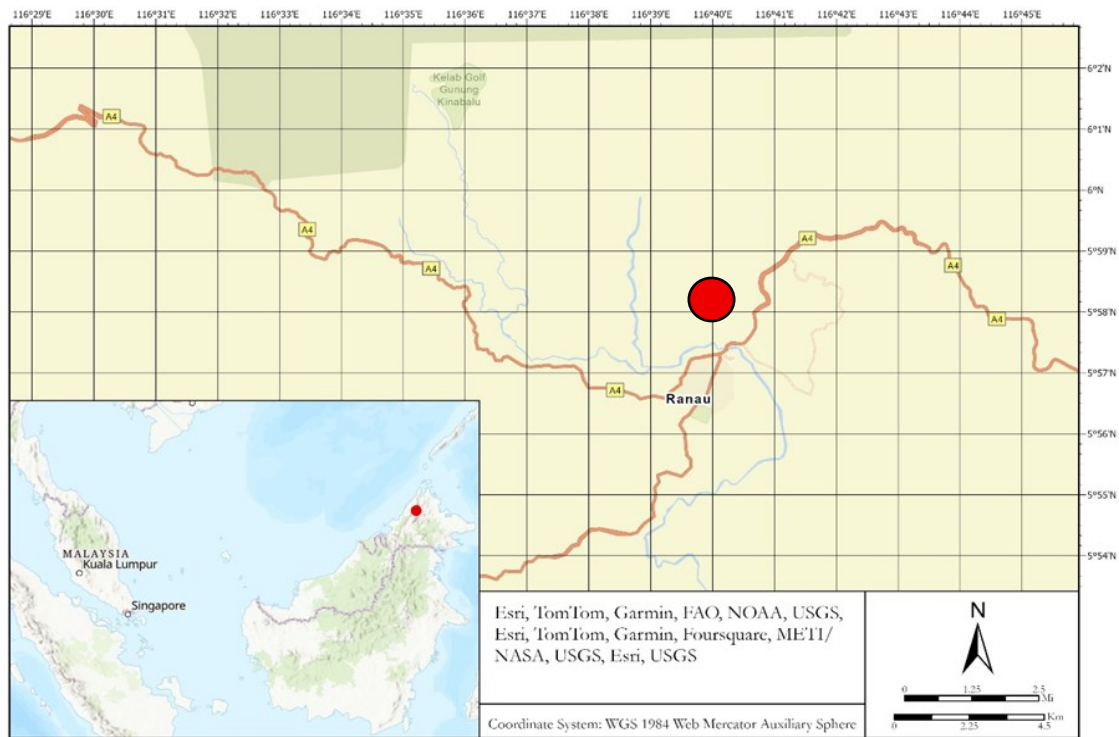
116°29'E 116°30'E 116°31'E 116°32'E 116°33'E 116°34'E 116°35'E 116°36'E 116°37'E 116°38'E 116°39'E 116°40'E 116°41'E 116°42'E 116°43'E 116°44'E 116°45'E

6°2'N
6°1'N
6°N
5°59'N
5°58'N
5°57'N
5°56'N
5°55'N
5°54'N

Kelab Golf Gunung Kinabalu

A4
A4
A4
A4
A4
A4
A4

Ranau

MALAYSIA
Kuala Lumpur
Singapore

Esri, TomTom, Garmin, FAO, NOAA, USGS, Esri, TomTom, Garmin, Foursquare, METI/NASA, USGS, Esri, USGS

Coordinate System: WGS 1984 Web Mercator Auxiliary Sphere

N

0 1.25 2.5 Mi
0 2.25 4.5 Km